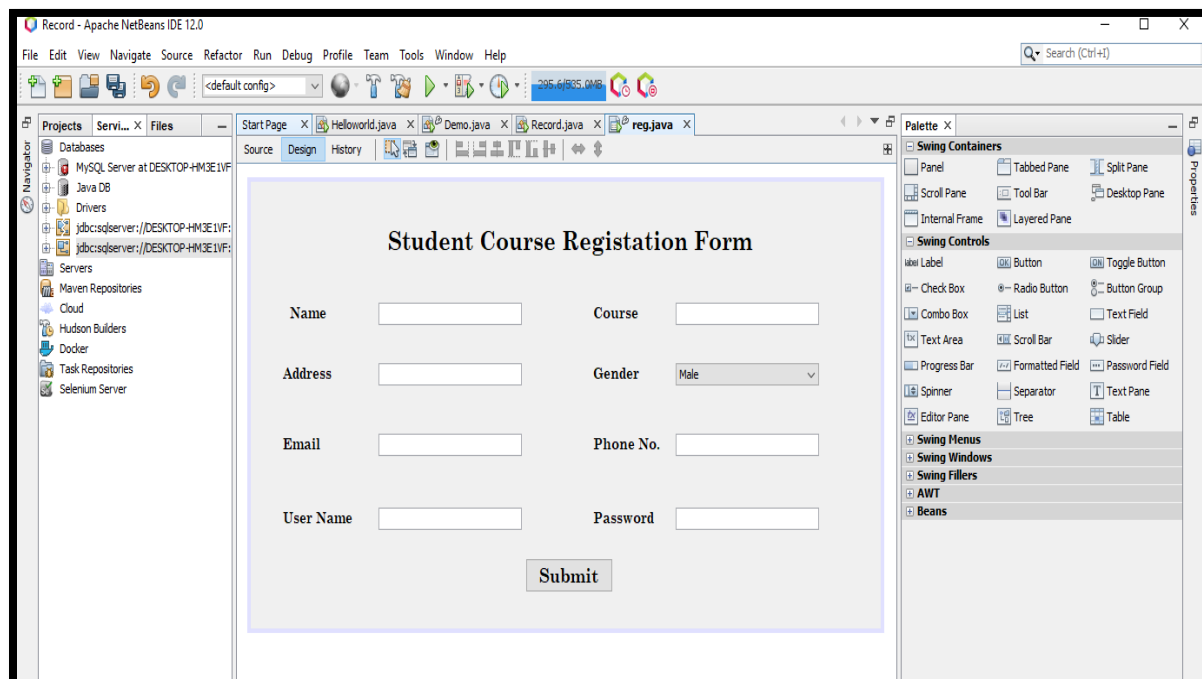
Record - Apache NetBeans IDE 12.0

File Edit View Navigate Source Refactor Run Debug Profile Team Tools Window Help

Search (Ctrl+I)

<default config>

295.6/935.0MB

Projects Servi... X Files

Navigator

Databases
MySQL Server at DESKTOP-HM3E1VF
Java DB
Drivers
jdbc:sqlserver://DESKTOP-HM3E1VF:
jdbc:sqlserver://DESKTOP-HM3E1VF:
Servers
Maven Repositories
Cloud
Hudson Builders
Docker
Task Repositories
Selenium Server

Start Page X Helloworld.java X Demo.java X Record.java X reg.java X

Source Design History

Student Course Registation Form

Name

Course

Address

Gender

Male

Email

Phone No.

User Name

Password

Submit

Palette X

Swing Containers
Panel
Tabbed Pane
Split Pane
Scroll Pane
Tool Bar
Desktop Pane
Internal Frame
Layered Pane
Swing Controls
Label
Button
Toggle Button
Check Box
Radio Button
Button Group
Combo Box
List
Text Field
Text Area
Scroll Bar
Slider
Progress Bar
Formatted Field
Password Field
Spinner
Separator
Text Pane
Editor Pane
Tree
Table
Swing Menus
Swing Windows
Swing Fillers
AWT
Beans

Properties